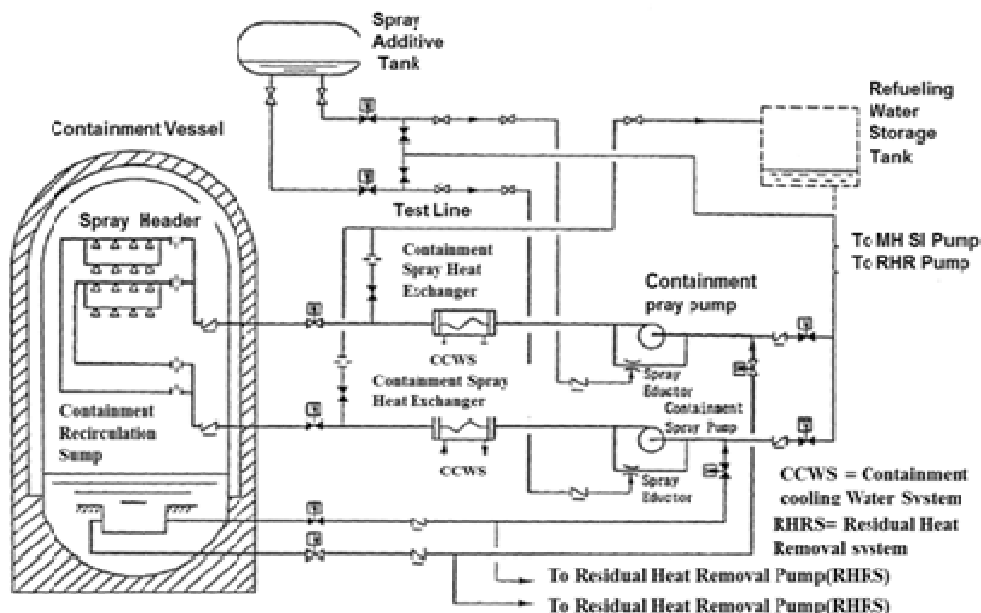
Spray Additive Tank

Refueling Water Storage Tank

Containment Vessel

Spray Header

Test Line

Containment Spray Heat Exchanger

To MH SI Pump
To RHR Pump

Containment pray pump

CCWS

Contamment Spray Heat Exchanger

Spray Eductor

Containment Spray Pump

Containment Recirculation Sump

CCWS

Spray Eductor

CCWS = Containment cooling Water System
RHRS= Residual Heat Removal system

To Residual Heat Removal Pump(RHES)
To Residual Heat Removal Pump(RHES)